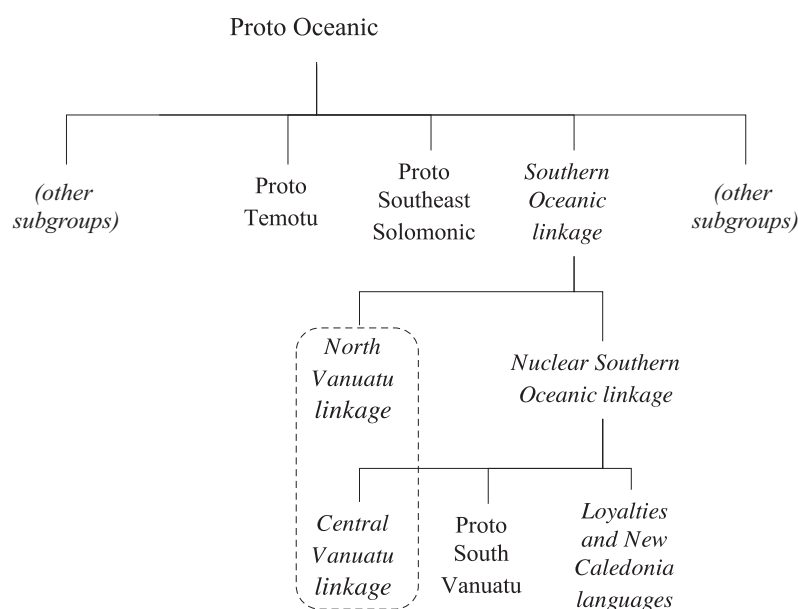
Proto Oceanic

(other subgroups)

Proto Temotu

Proto Southeast Solomonic

Southern Oceanic linkage

(other subgroups)

North Vanuatu linkage

Nuclear Southern Oceanic linkage

Central Vanuatu linkage

Proto South Vanuatu

Loyalties and New Caledonia languages